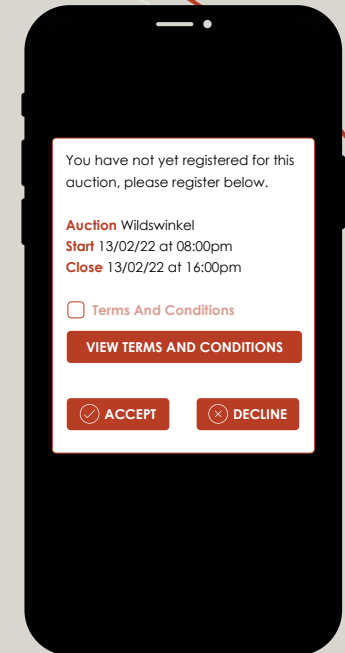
You have not yet registered for this auction, please register below.

Auction Wildswinkel
Start 13/02/22 at 08:00pm
Close 13/02/22 at 16:00pm

Terms And Conditions

VIEW TERMS AND CONDITIONS

ACCEPT

DECLINE